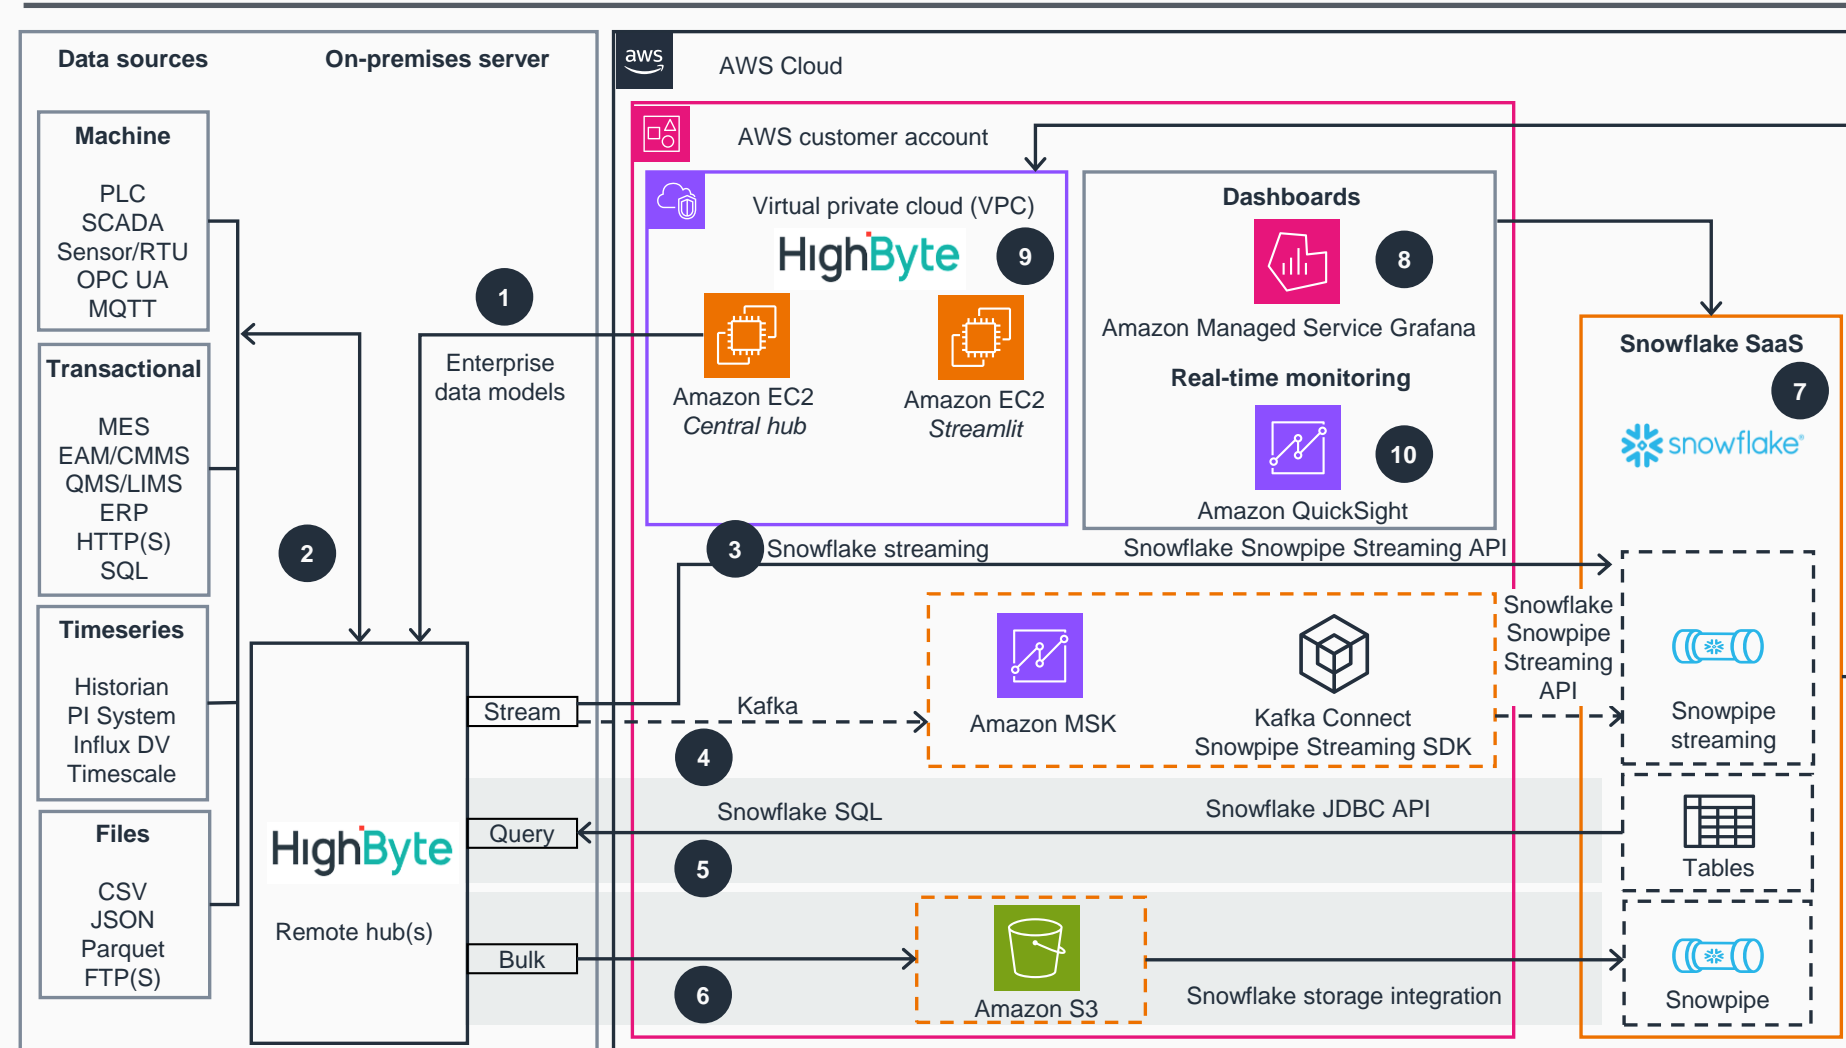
Data sources

On-premises server

aws

AWS Cloud

AWS customer account

Machine

PLC
SCADA
Sensor/RTU
OPC UA
MQTT

Transactional

MES
EAM/CMMS
QMS/LIMS
ERP
HTTP(S)
SQL

Timeseries

Historian
PI System
Influx DV
Timescale

Files

CSV
JSON
Parquet
FTP(S)

1

Enterprise data models

2

HighByte

Remote hub(s)

Stream

Query

Bulk

Virtual private cloud (VPC)

HighByte

9

Amazon EC2
Central hub

Amazon EC2
Streamlit

Dashboards

8

Amazon Managed Service Grafana

Real-time monitoring

10

Amazon QuickSight

3

Snowflake streaming

Snowflake Snowpipe Streaming API

Kafka

4

Amazon MSK

Kafka Connect
Snowpipe Streaming SDK

Snowflake Snowpipe Streaming API

Snowflake SQL

Snowflake JDBC API

5

6

Amazon S3

Snowflake storage integration

Snowflake SaaS

7

snowflake®

Snowpipe streaming

Tables

Snowpipe